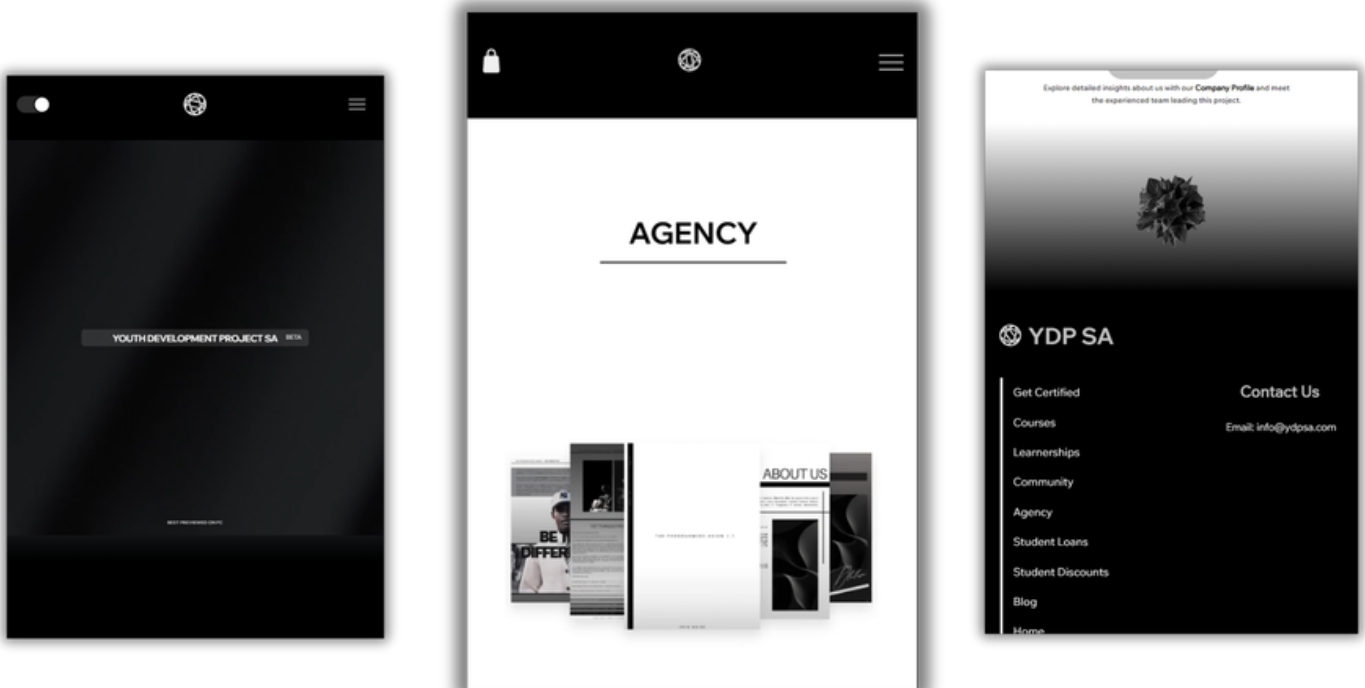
YOUTH DEVELOPMENT PROJECT SA BETA

BEST PREVIEWED ON PC

AGENCY

BE
DIFFER

ABOUT US

Explore detailed insights about us with our Company Profile and meet the experienced team leading this project.

YDP SA

Get Certified

Courses

Learnerships

Community

Agency

Student Loans

Student Discounts

Blog

Home

Contact Us

Email: info@ydpsa.com